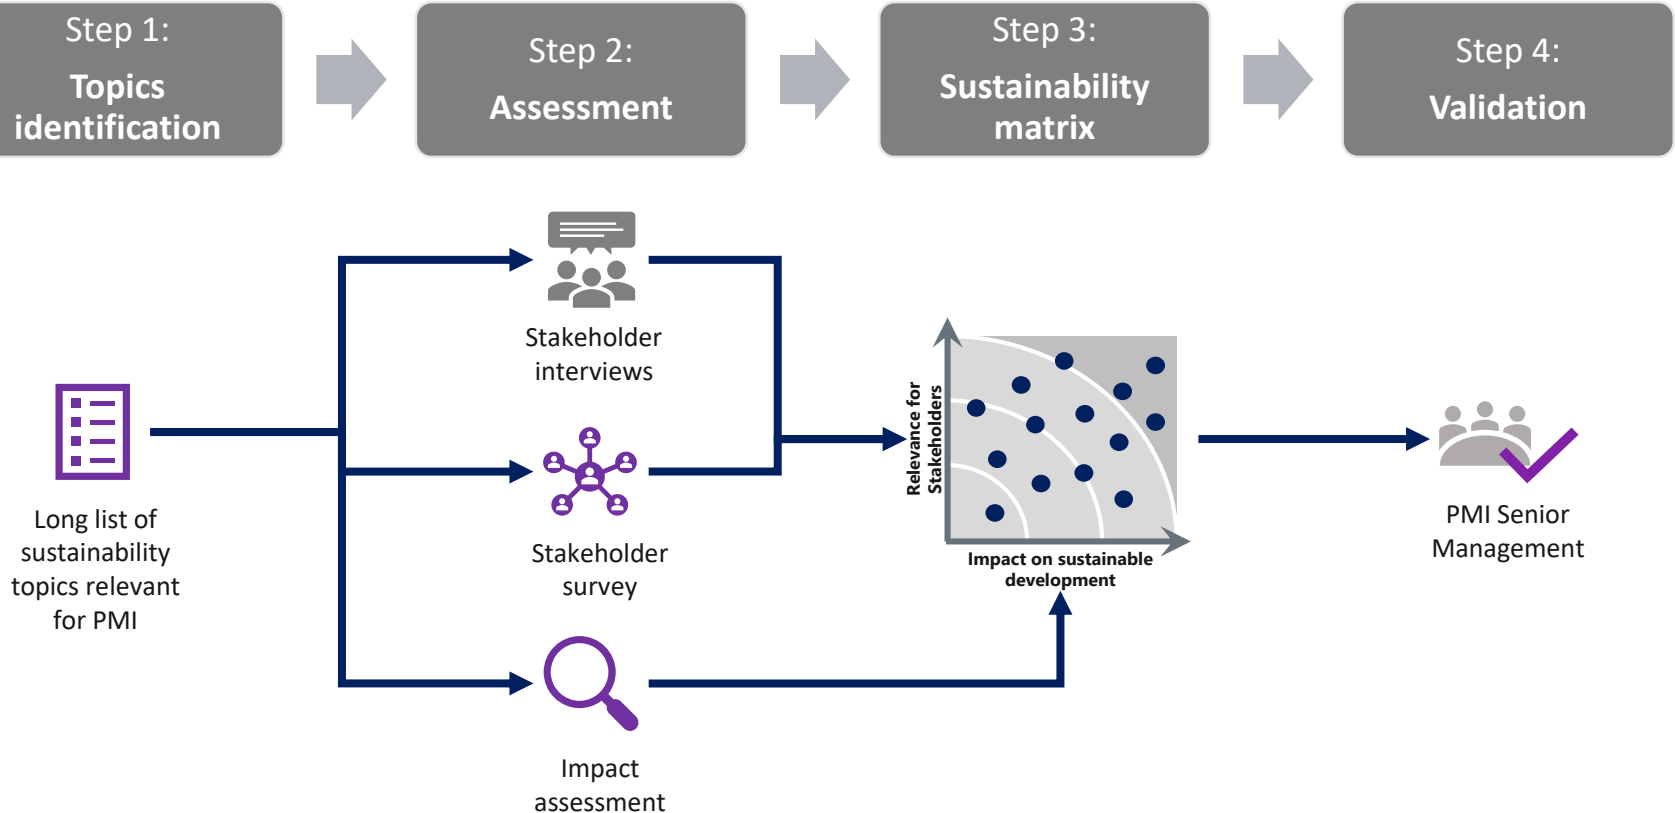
Step 1:
Topics identification

Step 2:
Assessment

Step 3:
Sustainability matrix

Step 4:
Validation

Stakeholder interviews

Long list of sustainability topics relevant for PMI

Stakeholder survey

Impact assessment

Relevance for Stakeholders

Impact on sustainable development

PMI Senior Management